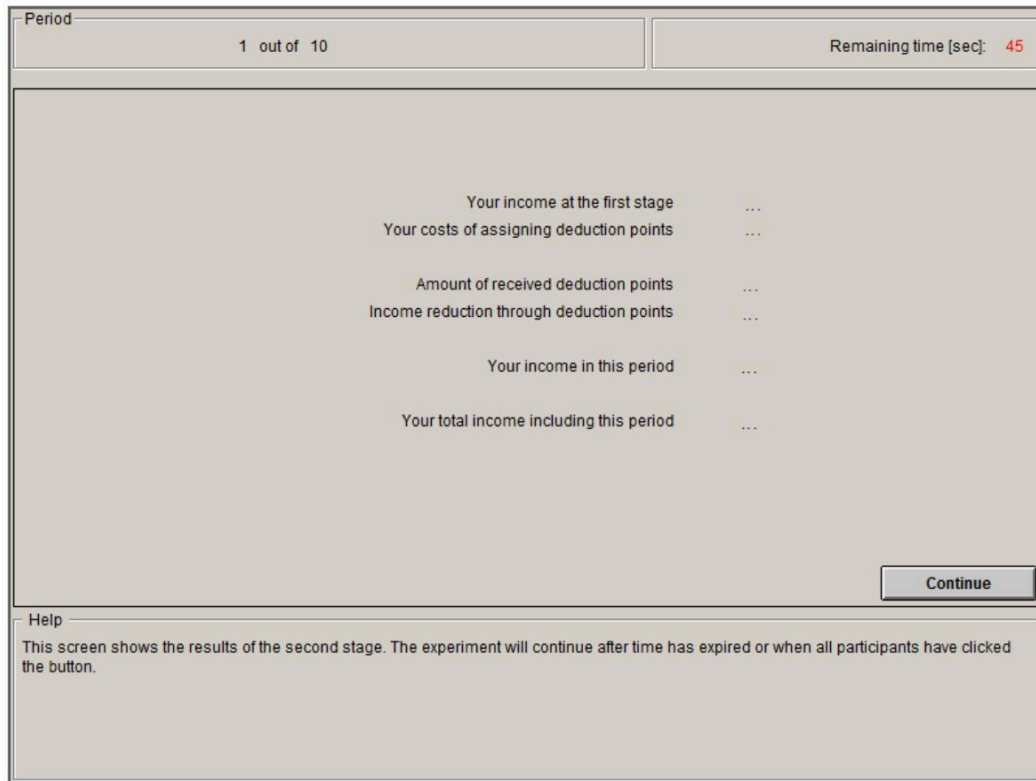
Period

1 out of 10

Remaining time [sec]: 45

Your income at the first stage ...
Your costs of assigning deduction points ...

Amount of received deduction points ...
Income reduction through deduction points ...

Your income in this period ...

Your total income including this period ...

Continue

Help

This screen shows the results of the second stage. The experiment will continue after time has expired or when all participants have clicked the button.